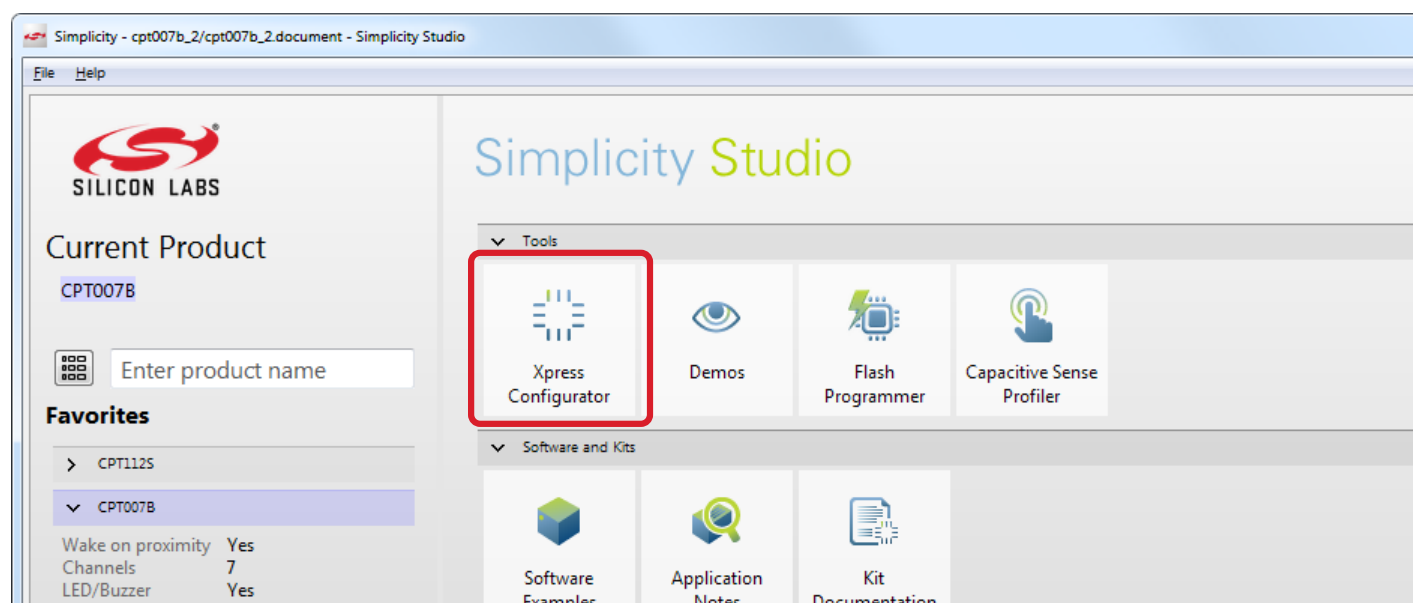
Simplicity - cpt007b_2/cpt007b_2.document - Simplicity Studio

File Help

SILICON LABS

Current Product

CPT007B

Enter product name

Favorites

CPT112S

CPT007B

| Wake on proximity | Yes |
|---|---|
| Channels | 7 |
| LED/Buzzer | Yes |

Simplicity Studio

Tools

Xpress Configurator

Demos

Flash Programmer

Capacitive Sense Profiler

Software and Kits

Software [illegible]

Application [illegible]

Kit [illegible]